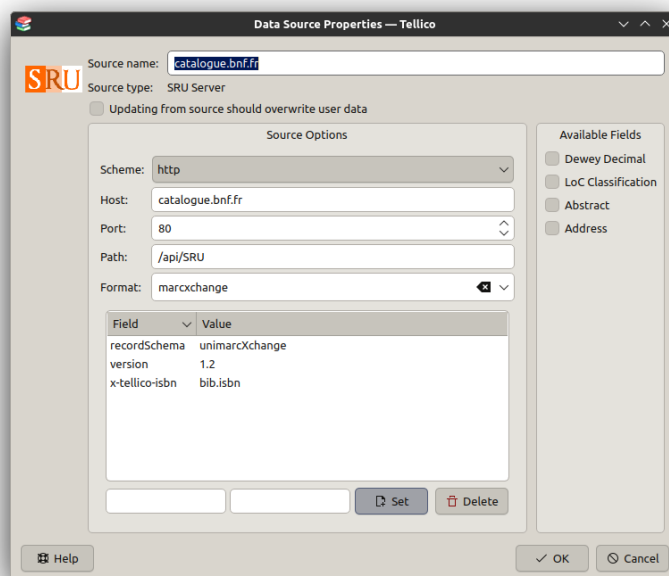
Data Source Properties — Tellico

SRU

Source name: catalogue.bnf.fr

Source type: SRU Server

Updating from source should overwrite user data

Source Options

Scheme: http

Host: catalogue.bnf.fr

Port: 80

Path: /api/SRU

Format: marcxchange

| Field | Value |
|---|---|
| recordSchema | unimarcXchange |
| version | 1.2 |
| x-tellico-isbn | bib.isbn |

Set

Delete

Available Fields

Dewey Decimal

LoC Classification

Abstract

Address

Help

OK

Cancel